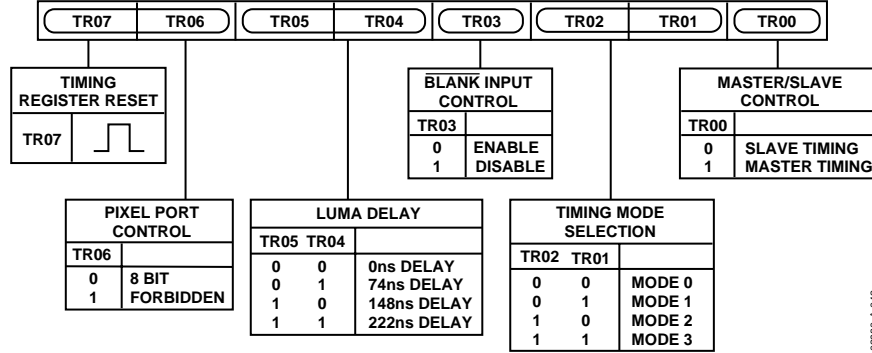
| TR07 | TR06 | TR05 | TR04 | TR03 | TR02 | TR01 | TR00 |
|---|---|---|---|---|---|---|---|

TIMING REGISTER RESET

| TR07 | |
|---|---|

$\overline{\text{BLANK}}$ INPUT CONTROL

| TR03 | |
|---|---|
| 0 | ENABLE |
| 1 | DISABLE |

MASTER/SLAVE CONTROL

| TR00 | |
|---|---|
| 0 | SLAVE TIMING |
| 1 | MASTER TIMING |

PIXEL PORT CONTROL

| TR06 | |
|---|---|
| 0 | 8 BIT |
| 1 | FORBIDDEN |

LUMA DELAY

| TR05 | TR04 | |
|---|---|---|
| 0 | 0 | 0ns DELAY |
| 0 | 1 | 74ns DELAY |
| 1 | 0 | 148ns DELAY |
| 1 | 1 | 222ns DELAY |

TIMING MODE SELECTION

| TR02 | TR01 | |
|---|---|---|
| 0 | 0 | MODE 0 |
| 0 | 1 | MODE 1 |
| 1 | 0 | MODE 2 |
| 1 | 1 | MODE 3 |

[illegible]